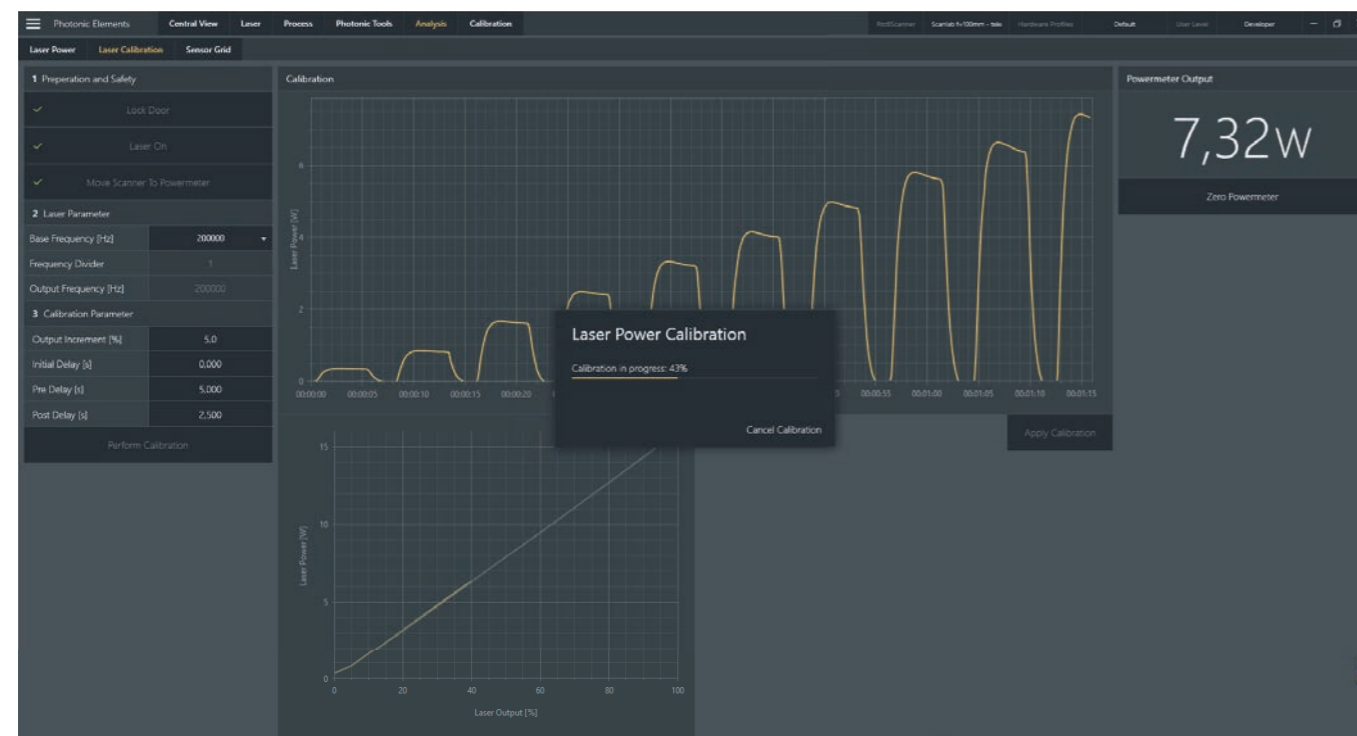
Photonic Elements | Central View | Laser | Process | Photonic Tools | Analysis | Calibration

RedScanner | Scanlab fv100mm - tele | Hardware Profiles | Default | User Level | Developer

Laser Power | Laser Calibration | Sensor Grid

1 Preperation and Safety

✓ Lock Door

✓ Laser On

✓ Move Scanner To Powermeter

2 Laser Parameter

| Base Frequency [Hz] | 200000 |
|---|---|
| Frequency Divider | 1 |
| Output Frequency [Hz] | 200000 |

3 Calibration Parameter

| Output Increment [%] | 5,0 |
|---|---|
| Initial Delay [s] | 0,000 |
| Pre Delay [s] | 5,000 |
| Post Delay [s] | 2,500 |

Perform Calibration

Calibration

Laser Power [W]

6

4

2

0

00:00:00 00:00:05 00:00:10 00:00:15 00:00:20 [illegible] 00:00:55 00:01:00 00:01:05 00:01:10 00:01:15

Laser Power Calibration

Calibration in progress: 43%

Cancel Calibration

Apply Calibration

15

10

5

0

Laser Power [W]

0 20 40 60 80 100

Laser Output [%]

Powermeter Output

7,32W

Zero Powermeter